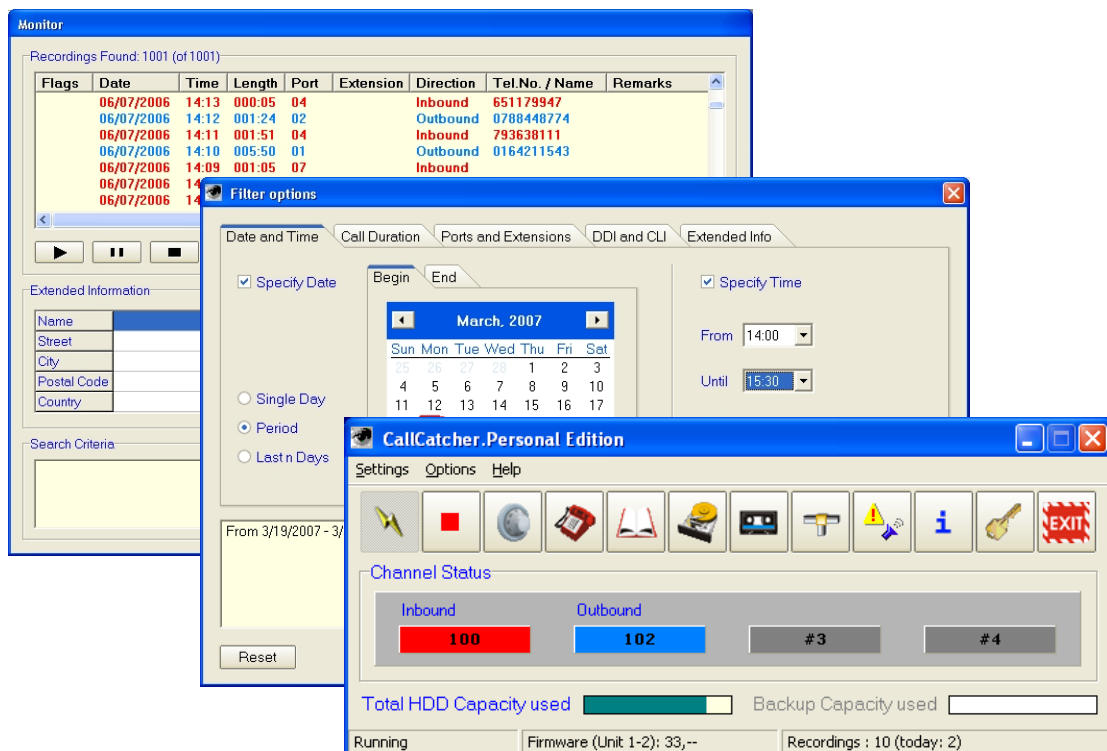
Monitor

Recordings Found: 1001 (of 1001)

| Flags | Date | Time | Length | Port | Extension | Direction | Tel.No. / Name | Remarks |
|---|---|---|---|---|---|---|---|---|
| | 06/07/2006 | 14:13 | 000:05 | 04 | | Inbound | 651179947 | |
| | 06/07/2006 | 14:12 | 001:24 | 02 | | Outbound | 0788448774 | |
| | 06/07/2006 | 14:11 | 001:51 | 04 | | Inbound | 793638111 | |
| | 06/07/2006 | 14:10 | 005:50 | 01 | | Outbound | 0164211543 | |
| | 06/07/2006 | 14:09 | 001:05 | 07 | | Inbound | | |
| | 06/07/2006 | 14 | | | | | | |
| | 06/07/2006 | 14 | | | | | | |

Extended Information

| Name | |
|---|---|
| Street | |
| City | |
| Postal Code | |
| Country | |

Search Criteria

Filter options

Date and Time | Call Duration | Ports and Extensions | DDI and CLI | Extended Info

Specify Date

Begin | End

March, 2007

| Sun | Mon | Tue | Wed | Thu | Fri | Sat |
|---|---|---|---|---|---|---|
| 25 | 26 | 27 | 28 | 1 | 2 | 3 |
| 4 | 5 | 6 | 7 | 8 | 9 | 10 |
| 11 | 12 | 13 | 14 | 15 | 16 | 17 |

Single Day
Period
Last n Days

Specify Time

From 14:00

Until 15:30

From 3/19/2007 - 3/

Reset

CallCatcher.Personal Edition

Settings Options Help

EXIT

Channel Status

Inbound Outbound

100 102 #3 #4

Total HDD Capacity used Backup Capacity used

Running | Firmware (Unit 1-2): 33,-- | Recordings : 10 (today: 2)